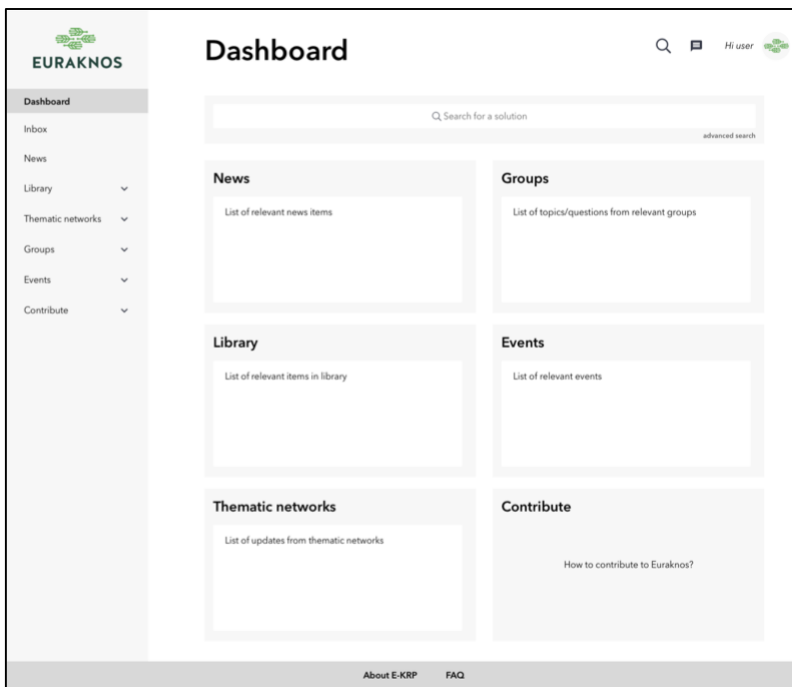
EURAKNOS

Dashboard
Inbox
News
Library
Thematic networks
Groups
Events
Contribute

Dashboard

Hi user

Search for a solution
advanced search

News
List of relevant news items

Groups
List of topics/questions from relevant groups

Library
List of relevant items in library

Events
List of relevant events

Thematic networks
List of updates from thematic networks

Contribute
How to contribute to Euraknos?

About E-KRP FAQ